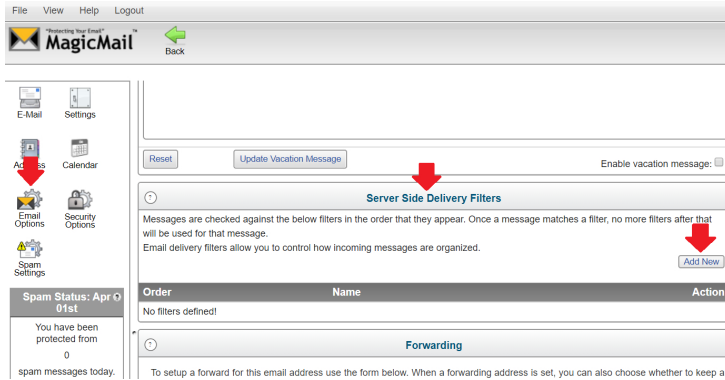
File View Help Logout

"Protecting Your Email"
MagicMail

Back

E-Mail

Settings

Address

Calendar

Email Options

Security Options

Spam Settings

Spam Status: Apr 01st

You have been protected from

0

spam messages today.

Reset

Update Vacation Message

Enable vacation message:

?

Server Side Delivery Filters

Messages are checked against the below filters in the order that they appear. Once a message matches a filter, no more filters after that will be used for that message.

Email delivery filters allow you to control how incoming messages are organized.

Add New

| Order | Name | Action |
|---|---|---|
| No filters defined! | | |

?

Forwarding

To setup a forward for this email address use the form below. When a forwarding address is set, you can also choose whether to keep a